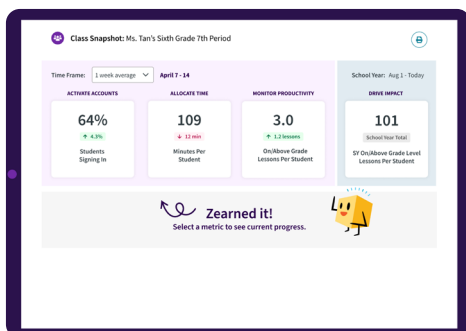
Class Snapshot: Ms. Tan's Sixth Grade 7th Period

Time Frame: 1 week average April 7 - 14

School Year: Aug 1 - Today

ACTIVATE ACCOUNTS

64%

↑ 4.3%

Students Signing In

ALLOCATE TIME

109

↓ 12 min

Minutes Per Student

MONITOR PRODUCTIVITY

3.0

↑ 1.2 lessons

On/Above Grade Lessons Per Student

DRIVE IMPACT

101

School Year Total

SY On/Above Grade Level Lessons Per Student

Zearned it!

Select a metric to see current progress.